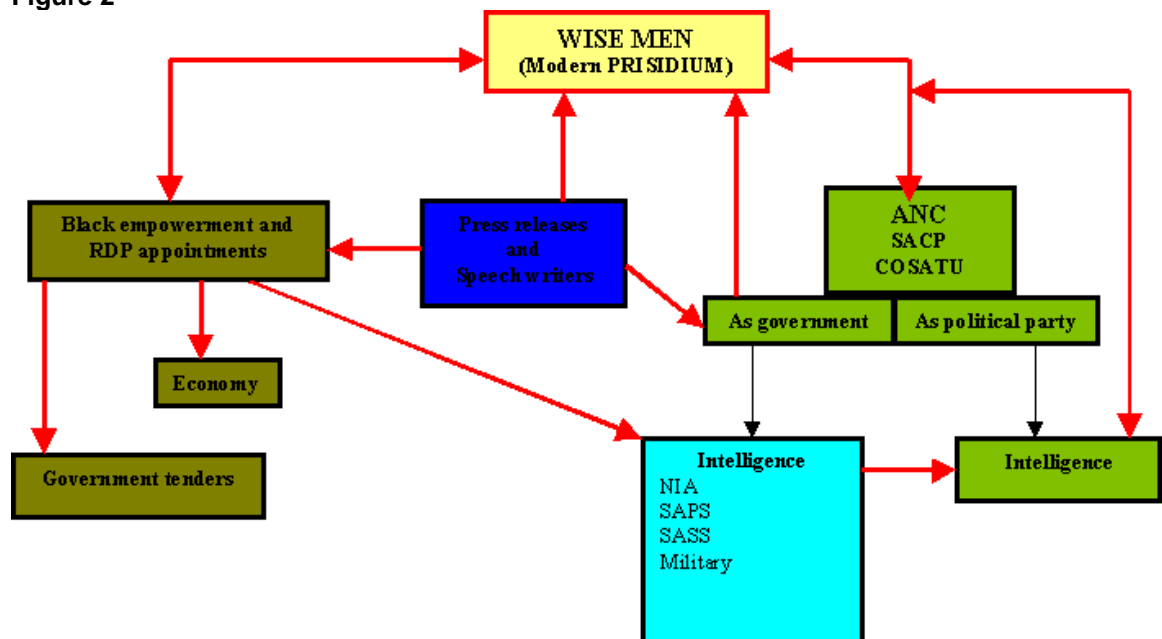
Figure 2

WISE MEN
(Modern PRISIDIUM)

Black empowerment and RDP appointments

Press releases and Speech writers

ANC
SACP
COSATU

As government

As political party

Economy

Government tenders

Intelligence
NIA
SAPS
SASS
Military

Intelligence